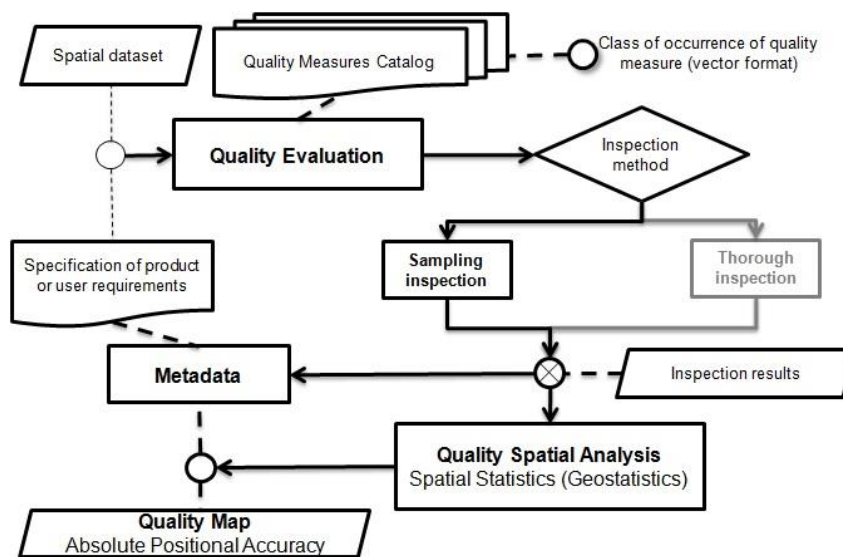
Spatial dataset

Quality Measures Catalog

Class of occurrence of quality measure (vector format)

Quality Evaluation

Inspection method

Specification of product or user requirements

Sampling inspection

Thorough inspection

Metadata

Inspection results

Quality Spatial Analysis
Spatial Statistics (Geostatistics)

Quality Map
Absolute Positional Accuracy